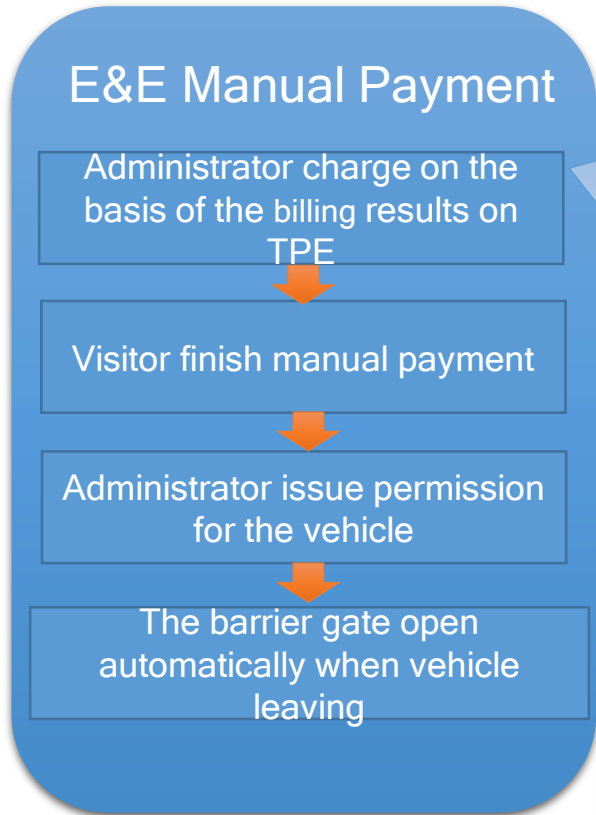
E&E Manual Payment

Administrator charge on the basis of the billing results on TPE

Visitor finish manual payment

Administrator issue permission for the vehicle

The barrier gate open automatically when vehicle leaving